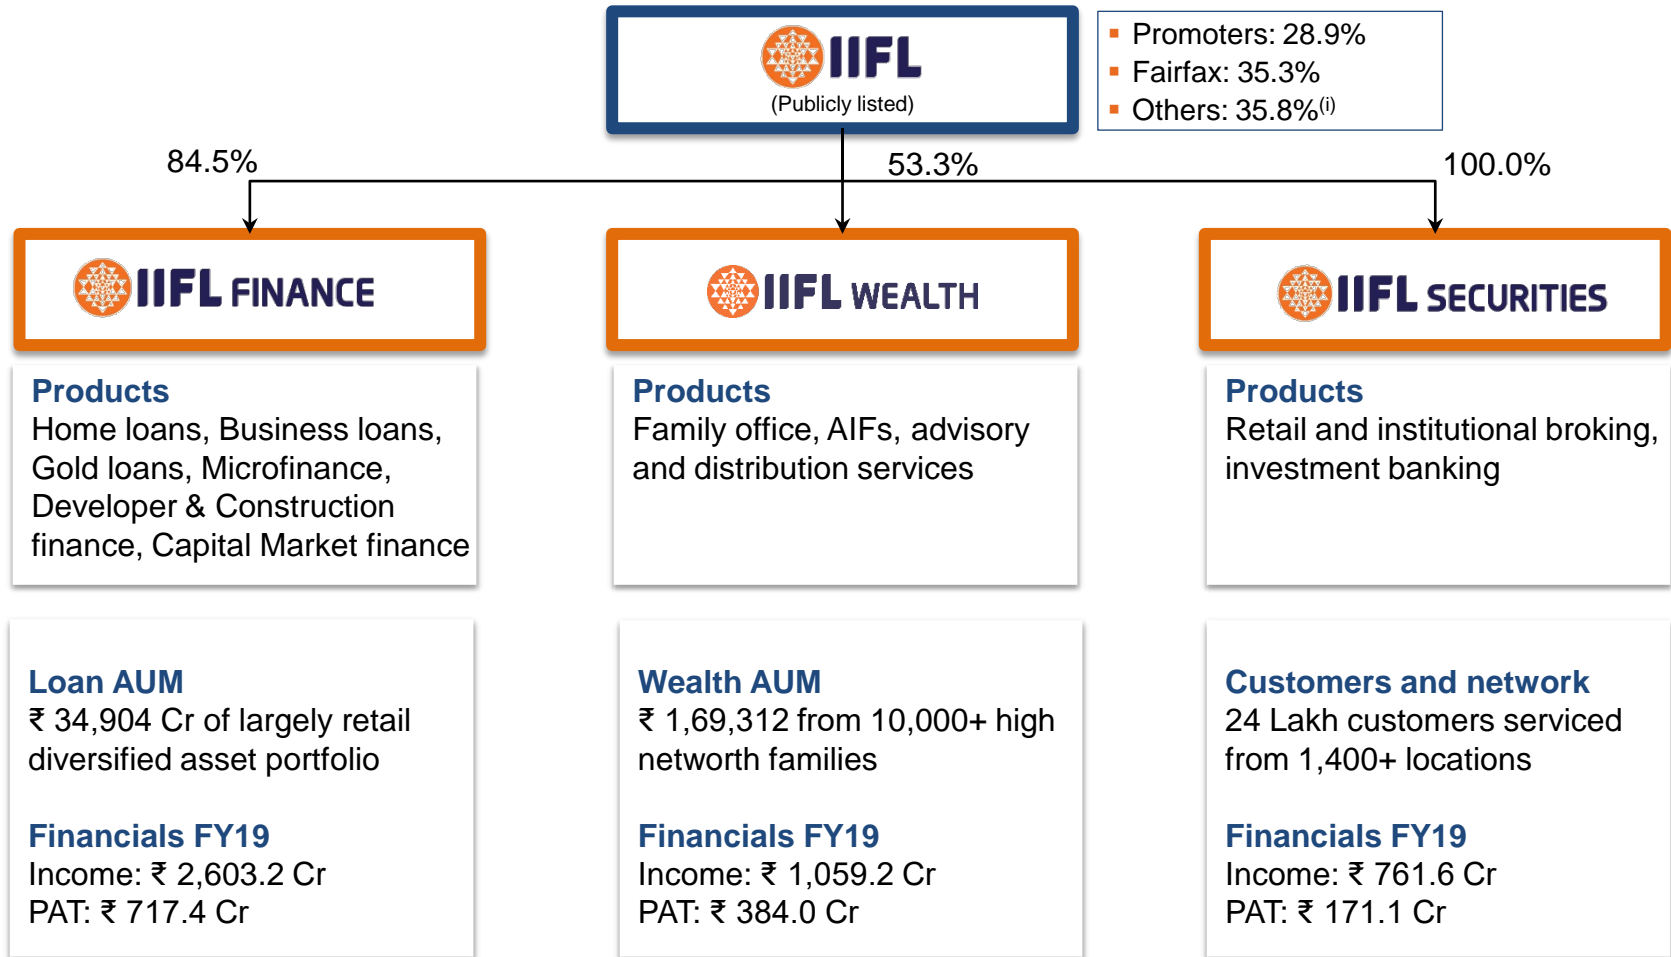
IIFL
(Publicly listed)

Promoters: 28.9%
Fairfax: 35.3%
Others: 35.8%$^{(i)}$

84.5%

53.3%

100.0%

IIFL FINANCE

IIFL WEALTH

IIFL SECURITIES

Products
Home loans, Business loans, Gold loans, Microfinance, Developer & Construction finance, Capital Market finance

Products
Family office, AIFs, advisory and distribution services

Products
Retail and institutional broking, investment banking

Loan AUM
₹ 34,904 Cr of largely retail diversified asset portfolio

Financials FY19
Income: ₹ 2,603.2 Cr
PAT: ₹ 717.4 Cr

Wealth AUM
₹ 1,69,312 from 10,000+ high networth families

Financials FY19
Income: ₹ 1,059.2 Cr
PAT: ₹ 384.0 Cr

Customers and network
24 Lakh customers serviced from 1,400+ locations

Financials FY19
Income: ₹ 761.6 Cr
PAT: ₹ 171.1 Cr